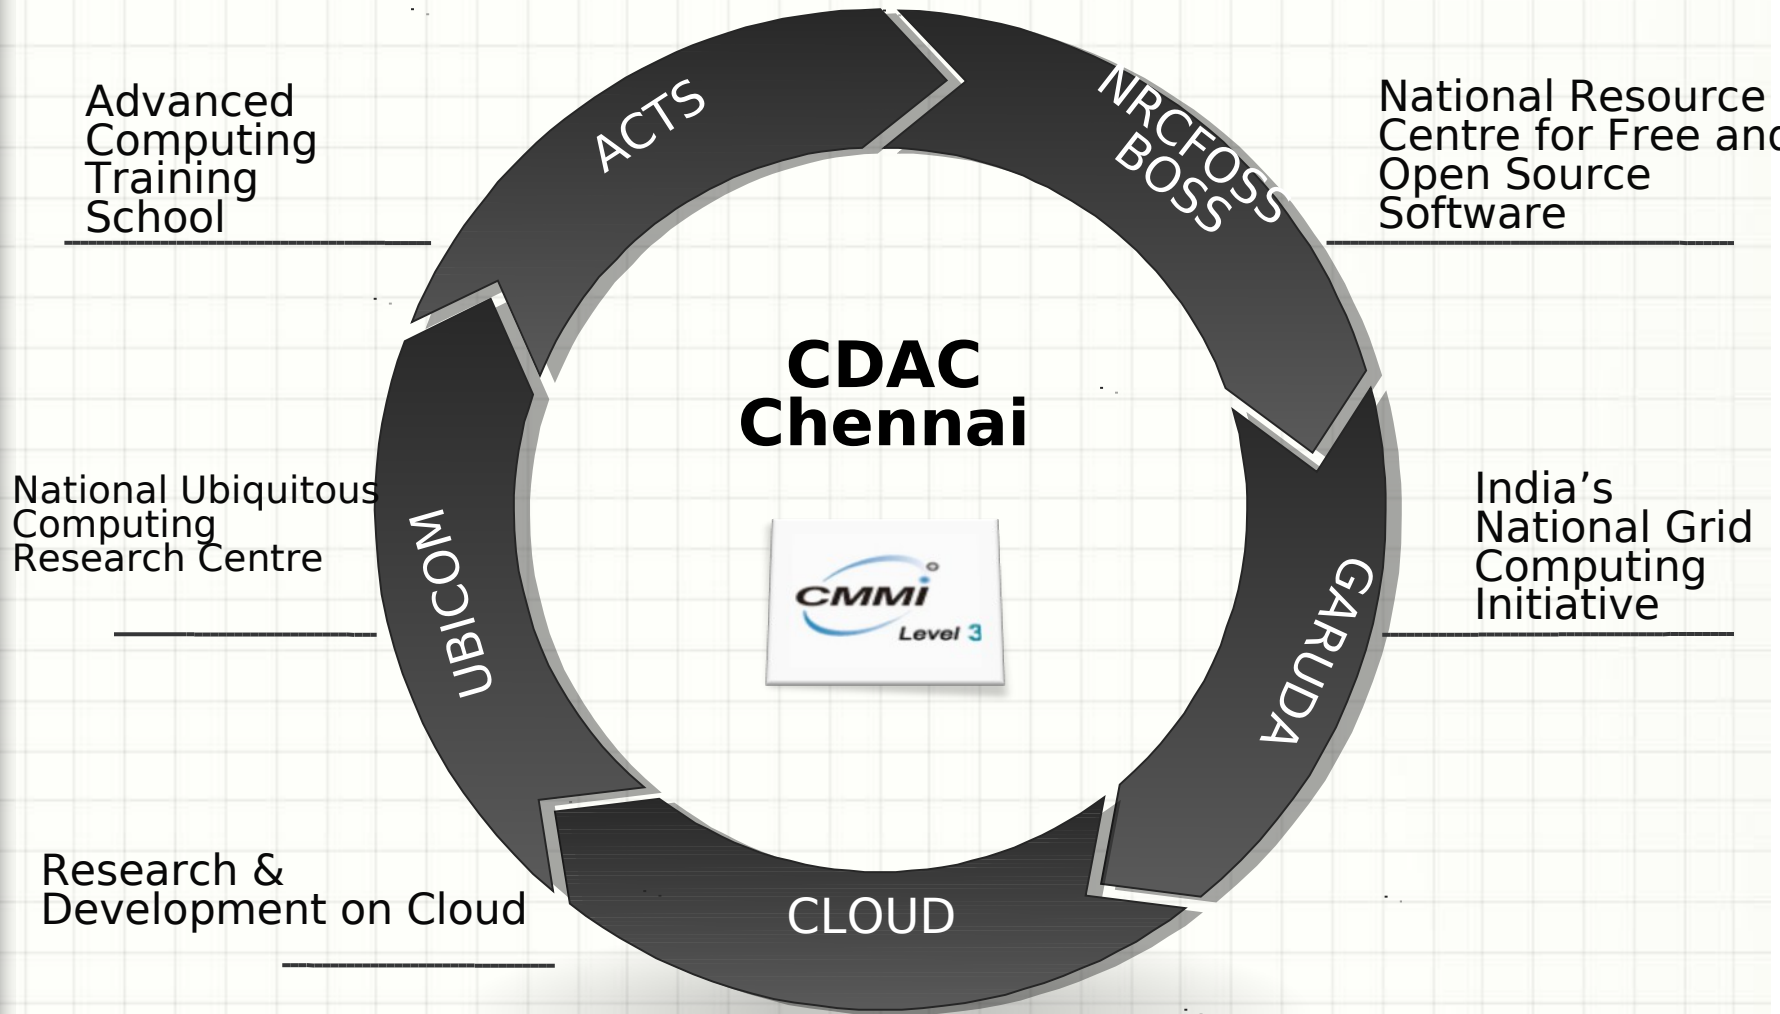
Advanced Computing Training School

ACTS

NRCFOSS BOSS

National Resource Centre for Free and Open Source Software

CDAC Chennai

National Ubiquitous Computing Research Centre

UBICOM

CMMI Level 3

GARUDA

India's National Grid Computing Initiative

Research & Development on Cloud

CLOUD